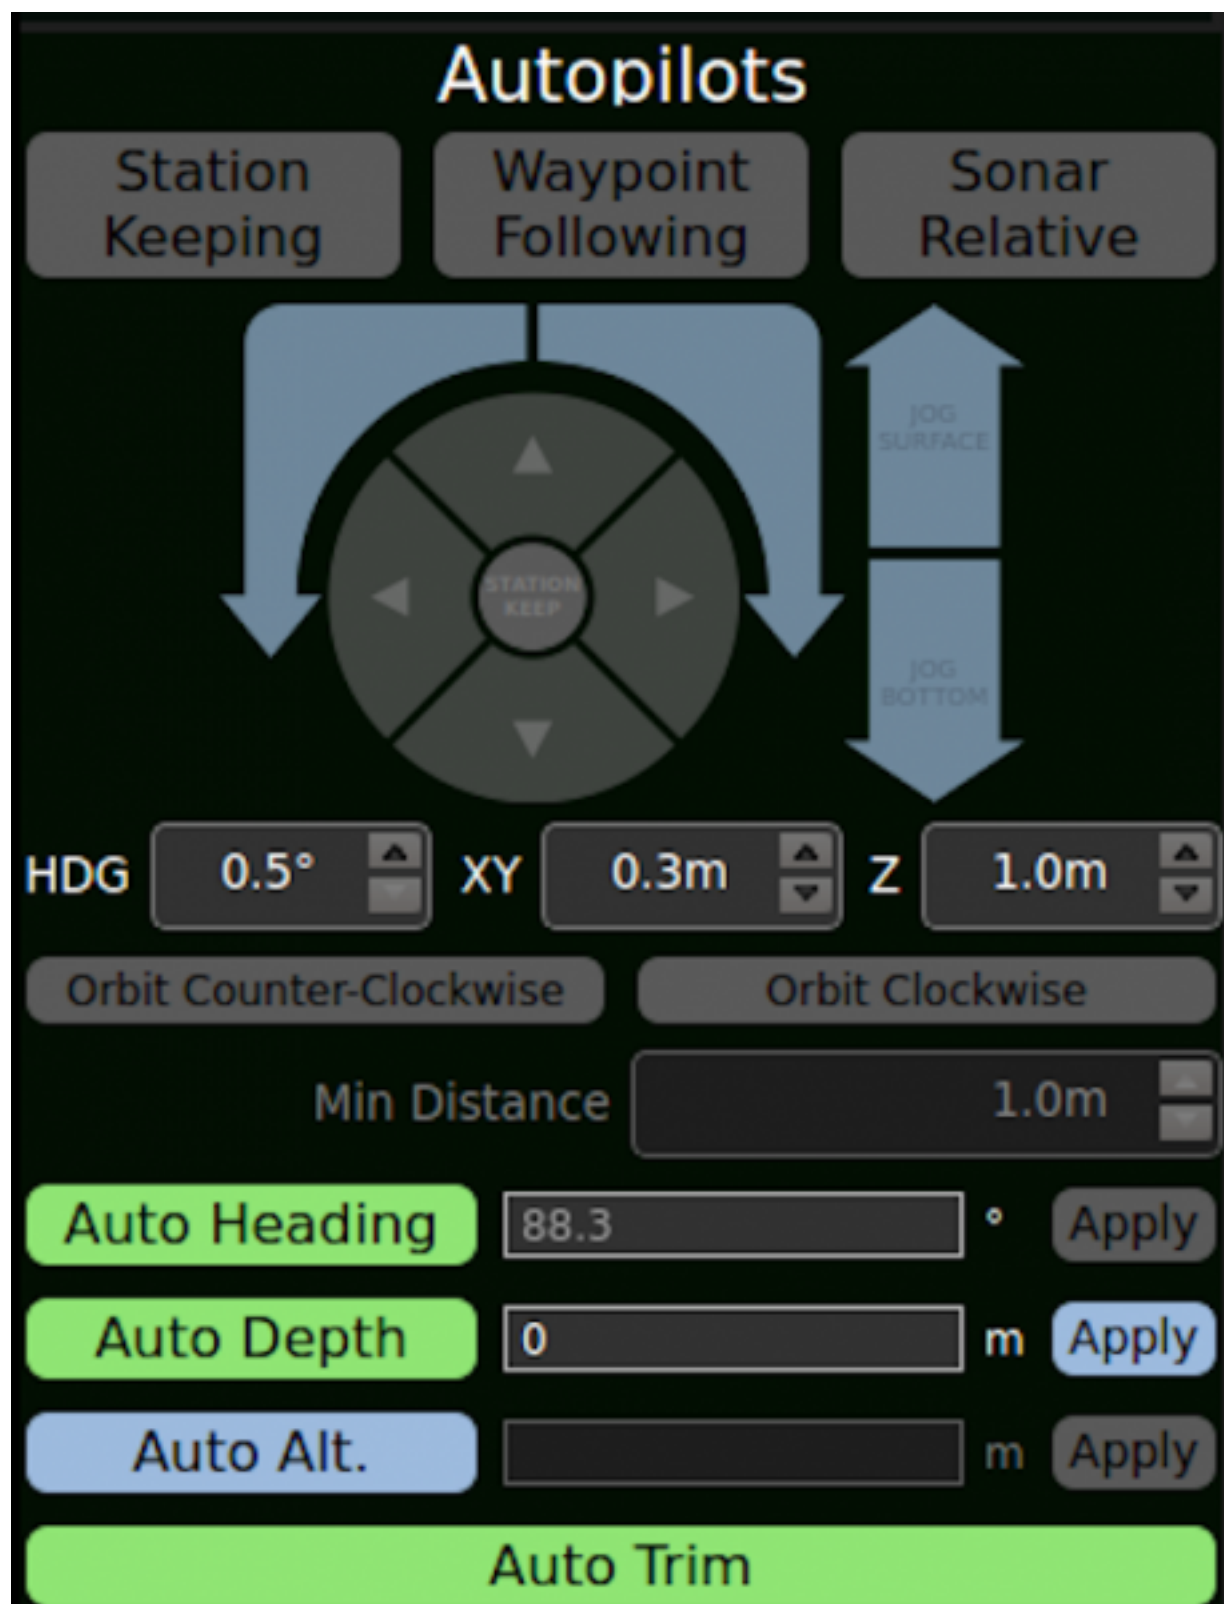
Autopilots

Station Keeping

Waypoint Following

Sonar Relative

JOG SURFACE

STATION KEEP

JOG BOTTOM

HDG 0.5°

XY 0.3m

Z 1.0m

Orbit Counter-Clockwise

Orbit Clockwise

Min Distance 1.0m

Auto Heading 88.3 ° Apply

Auto Depth 0 m Apply

Auto Alt. m Apply

Auto Trim